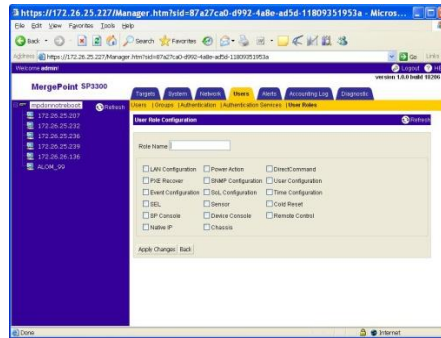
https://172.26.25.227/Manager.htm?sid=87a27ca0-d992-4a8e-ad5d-11809351953a - Micros...

File Edit View Favorites Tools Help

Back Search Favorites

Address https://172.26.25.227/Manager.htm?sid=87a27ca0-d992-4a8e-ad5d-11809351953a

Go Links

Welcome admin!

Logout Help

version 1.0.0 build 18206

MergePoint SP3300

Targets System Network Users Alerts Accounting Log Diagnostic

mpdsnnotreboot Refresh

Users | Groups | Authentication | Authentication Services | User Roles

172.26.25.207
172.26.25.223
172.26.25.236
172.26.25.239
172.26.26.136
ALOM_99

User Role Configuration

Refresh

Role Name

LAN Configuration
Power Action
DirectCommand
PXE Recover
SNMP Configuration
User Configuration
Event Configuration
SoL Configuration
Time Configuration
SEL
Sensor
Cold Reset
SP Console
Device Console
Remote Control
Native IP
Chassis

Apply Changes Back

Done

Internet